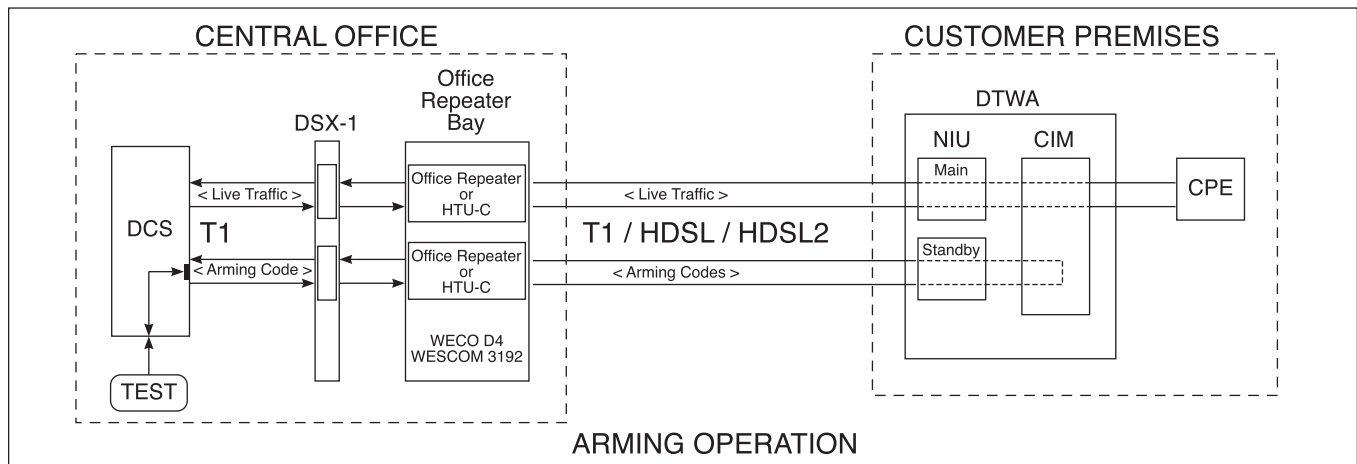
CENTRAL OFFICE

CUSTOMER PREMISES

DSX-1

Office Repeater Bay

DTWA

NIU

CIM

Main

CPE

< Live Traffic >

< Live Traffic >

Office Repeater or HTU-C

DCS

T1

T1 / HDSL / HDSL2

Standby

< Arming Code >

Office Repeater or HTU-C

< Arming Codes >

WECO D4
WESCOM 3192

TEST

ARMING OPERATION